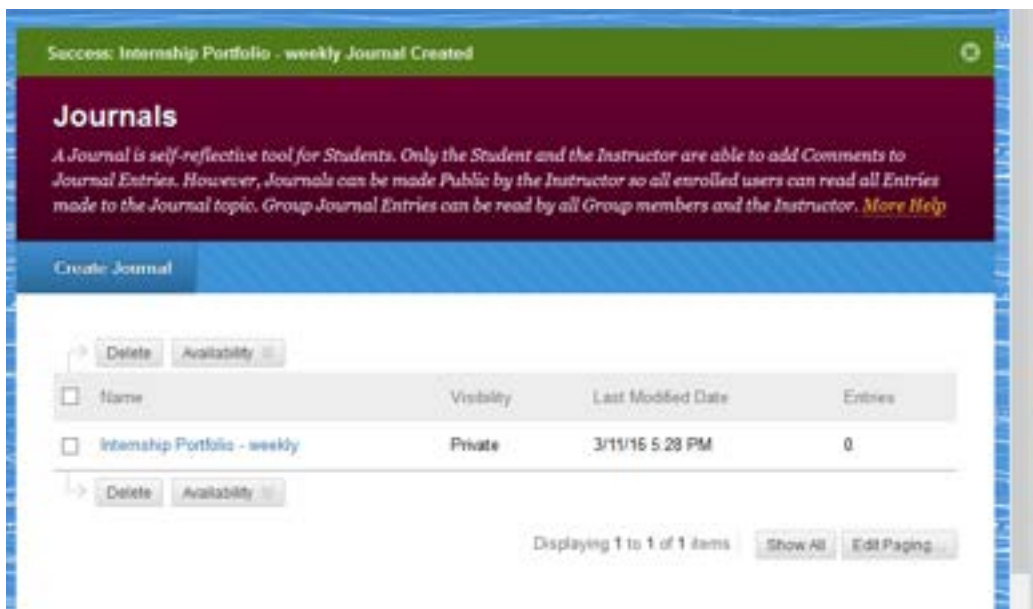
Success: Internship Portfolio - weekly Journal Created

Journals

A Journal is self-reflective tool for Students. Only the Student and the Instructor are able to add Comments to Journal Entries. However, Journals can be made Public by the Instructor so all enrolled users can read all Entries made to the Journal topic. Group Journal Entries can be read by all Group members and the Instructor. More Help

Create Journal

Delete Availability

| | Name | Visibility | Last Modified Date | Entries |
|---|---|---|---|---|
| | Internship Portfolio - weekly | Private | 3/11/16 5:28 PM | 0 |

Delete Availability

Displaying 1 to 1 of 1 items Show All Edit Paging...